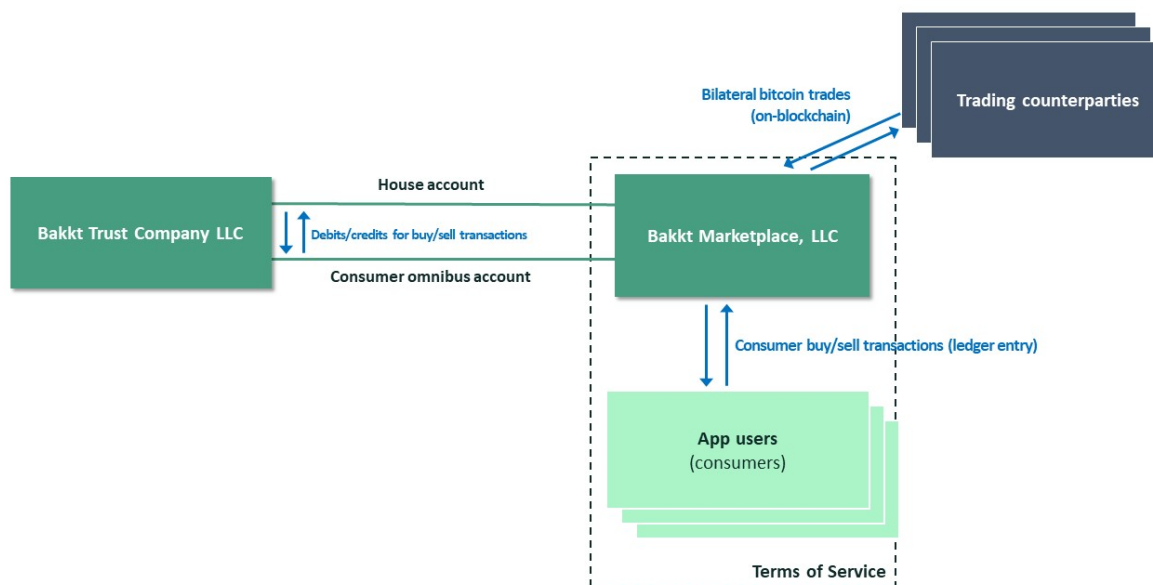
Trading counterparties

Bilateral bitcoin trades (on-blockchain)

House account

Bakkt Trust Company LLC

Debits/credits for buy/sell transactions

Bakkt Marketplace, LLC

Consumer omnibus account

Consumer buy/sell transactions (ledger entry)

App users
(consumers)

Terms of Service